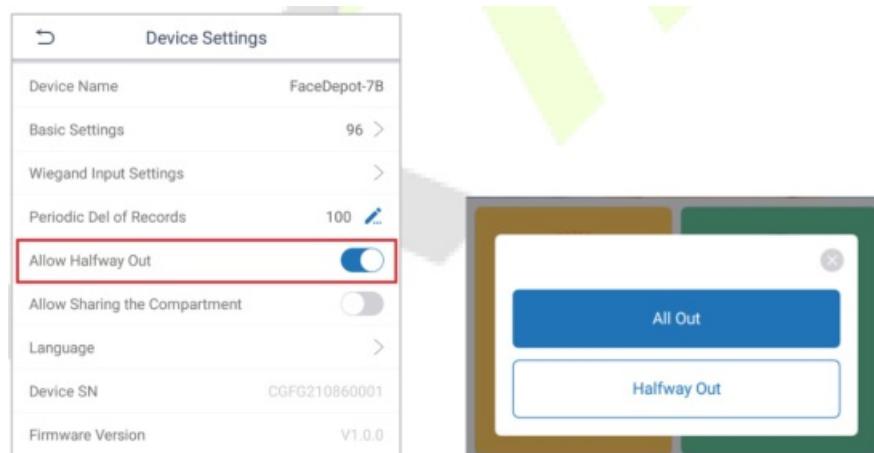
Device Settings

Device Name FaceDepot-7B

Basic Settings 96

Wiegand Input Settings

Periodic Del of Records 100

Allow Halfway Out

Allow Sharing the Compartment

Language

Device SN CGFG210860001

Firmware Version V1.0.0

All Out

Halfway Out